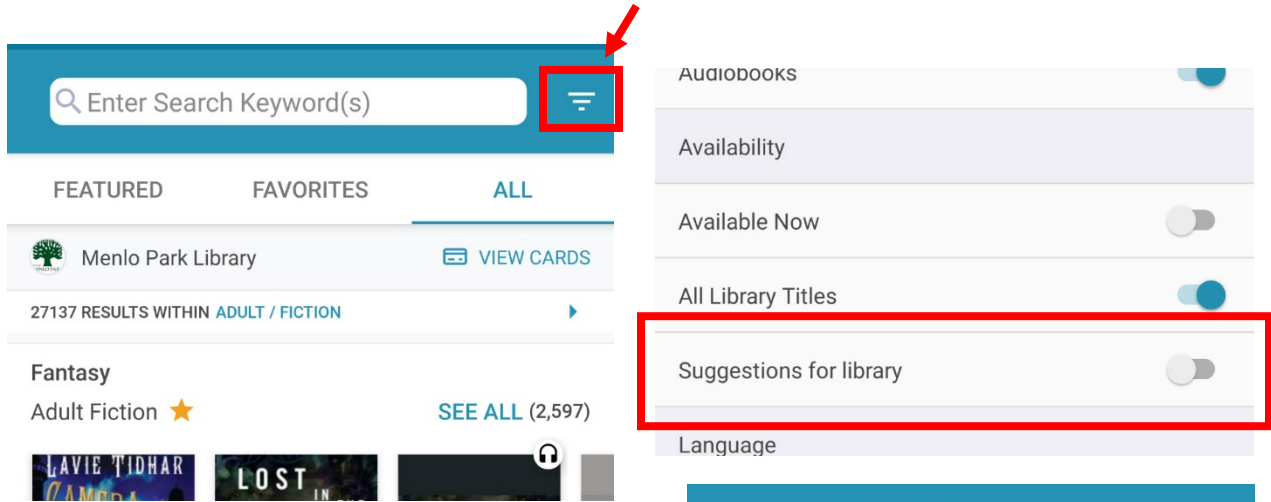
Enter Search Keyword(s)

FEATURED FAVORITES ALL

Menlo Park Library VIEW CARDS

27137 RESULTS WITHIN ADULT / FICTION

Fantasy

Adult Fiction SEE ALL (2,597)

LAVIE TIDHAR

CAMERA

LOST IN

Audiobooks

Availability

Available Now

All Library Titles

Suggestions for library

Language